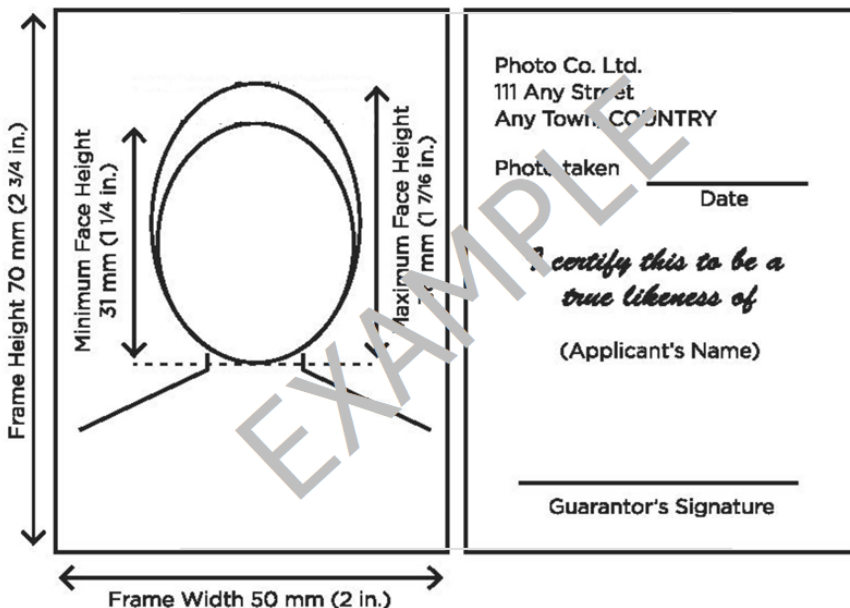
Frame Height 70 mm (2 3/4 in.)

Minimum Face Height 31 mm (1 1/4 in.)

Maximum Face Height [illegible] mm (1 7/16 in.)

Frame Width 50 mm (2 in.)

EXAMPLE

Photo Co. Ltd.
111 Any Street
Any Town, COUNTRY

Photo taken
Date

I certify this to be a true likeness of

(Applicant's Name)

Guarantor's Signature